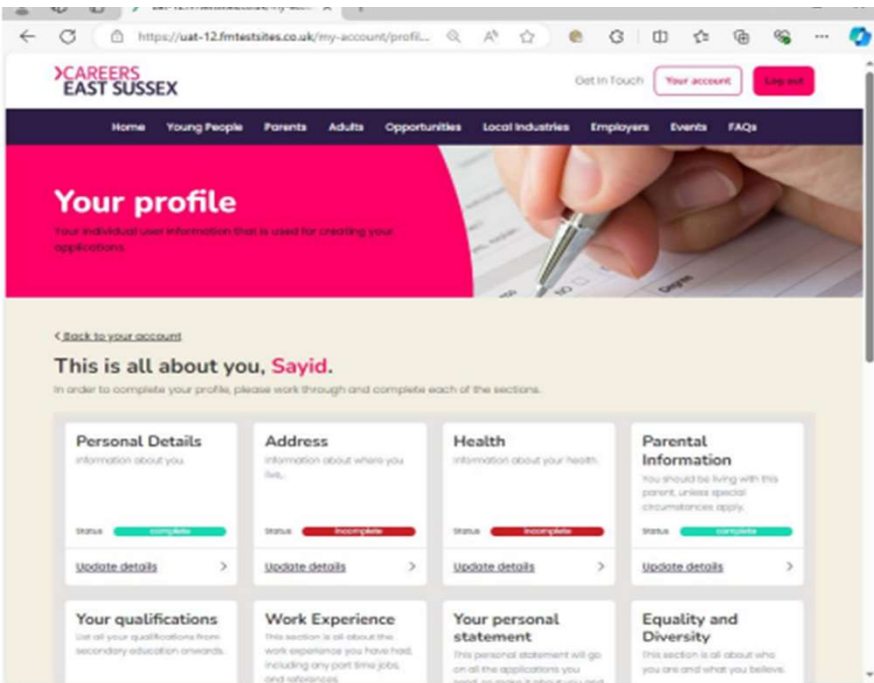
https://uat-12.fmtestsites.co.uk/my-account/profil...

CAREERS EAST SUSSEX

Get in Touch | Your account | Log out

Home | Young People | Parents | Adults | Opportunities | Local Industries | Employers | Events | FAQs

Your profile

Your individual user information that is used for creating your applications.

< Back to your account

This is all about you, Sayid.

In order to complete your profile, please work through and complete each of the sections.

Personal Details
Information about you.
Status complete
Update details >

Address
Information about where you live.
Status incomplete
Update details >

Health
Information about your health.
Status incomplete
Update details >

Parental Information
You should be living with this parent, unless special circumstances apply.
Status complete
Update details >

Your qualifications
List all your qualifications from secondary education onwards.

Work Experience
This section is all about the work experience you have had, including any part time jobs, and references.

Your personal statement
This personal statement will go on all the applications you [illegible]

Equality and Diversity
This section is all about who you are and what you believe.